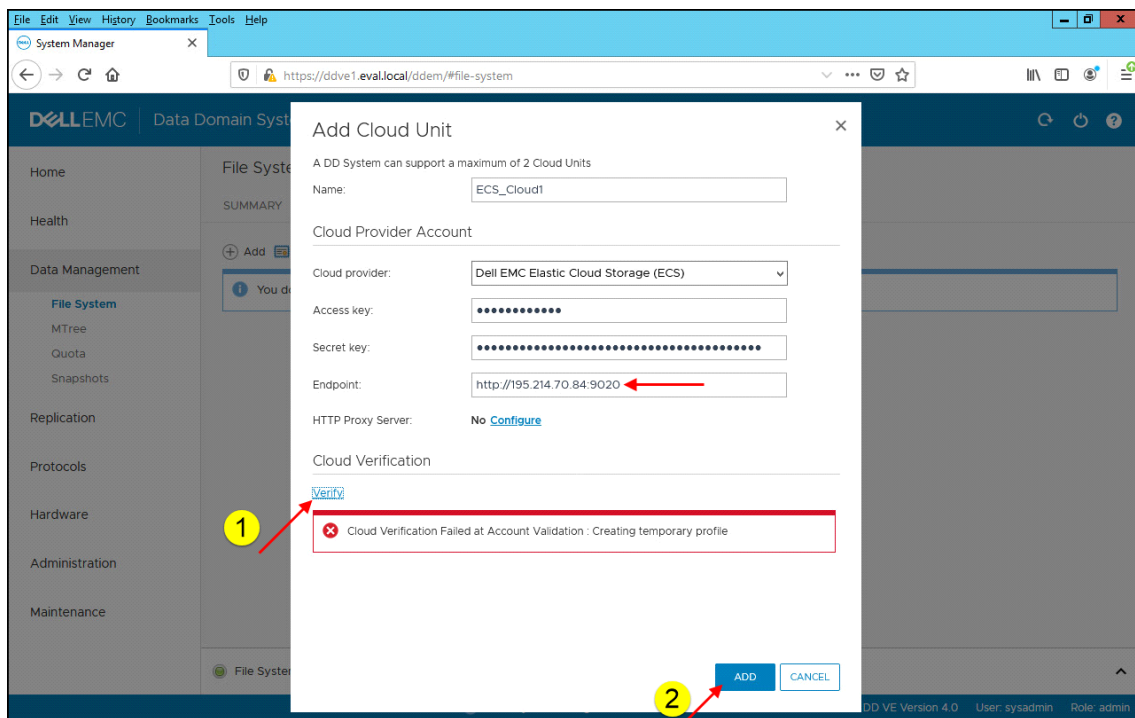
File Edit View History Bookmarks Tools Help

System Manager ×

https://ddve1.eval.local/ddem/#file-system

DELLEMC | Data Domain Syst

Home

Health

Data Management

File System

MTree

Quota

Snapshots

Replication

Protocols

Hardware

Administration

Maintenance

File Syste

SUMMARY

Add

You d

File Syster

Add Cloud Unit ×

A DD System can support a maximum of 2 Cloud Units

Name: ECS_Cloud1

Cloud Provider Account

Cloud provider: Dell EMC Elastic Cloud Storage (ECS)

Access key: ••••••••••••

Secret key: ••••••••••••••••••••••••••••••••••••••••

Endpoint: http://195.214.70.84:9020

HTTP Proxy Server: No Configure

Cloud Verification

Verify

Cloud Verification Failed at Account Validation : Creating temporary profile

ADD CANCEL

1

2

DD VE Version 4.0 User: sysadmin Role: admin